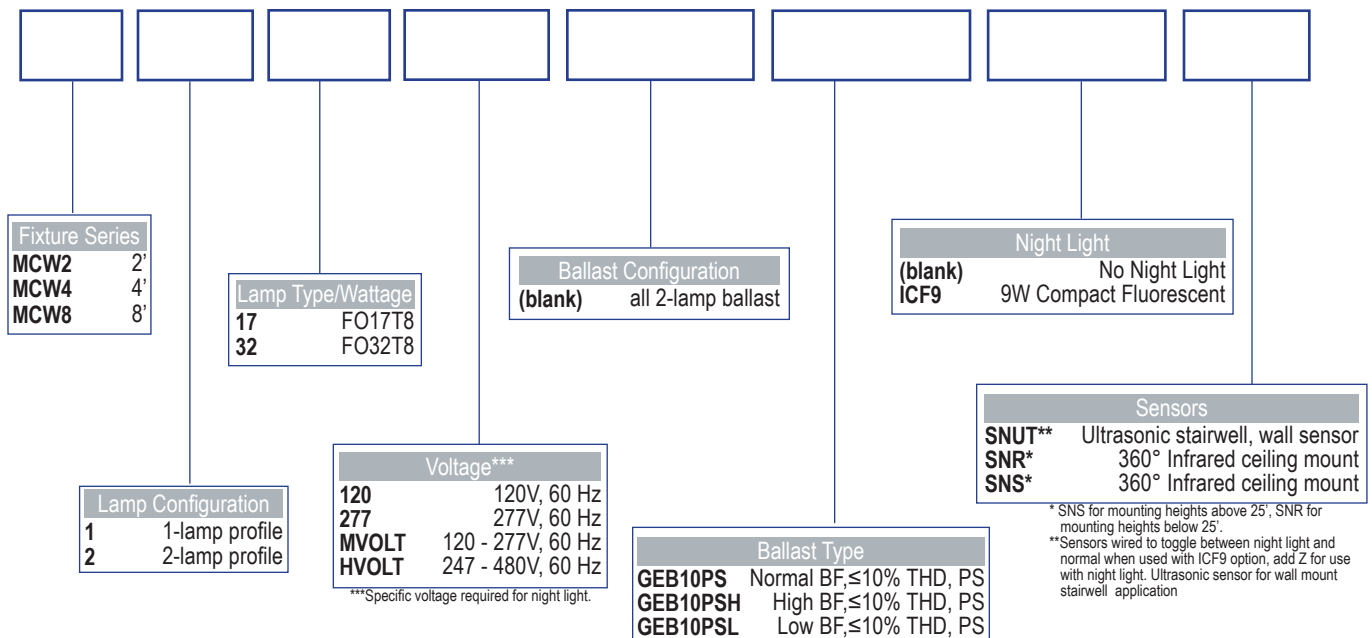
Fixture Series

| | |
|---|---|
| **MCW2** | 2' |
| **MCW4** | 4' |
| **MCW8** | 8' |

Lamp Configuration

| | |
|---|---|
| **1** | 1-lamp profile |
| **2** | 2-lamp profile |

Lamp Type/Wattage

| | |
|---|---|
| **17** | FO17T8 |
| **32** | FO32T8 |

Voltage***

| | |
|---|---|
| **120** | 120V, 60 Hz |
| **277** | 277V, 60 Hz |
| **MVOLT** | 120 - 277V, 60 Hz |
| **HVOLT** | 247 - 480V, 60 Hz |

***Specific voltage required for night light.

Ballast Configuration

| | |
|---|---|
| **(blank)** | all 2-lamp ballast |

Ballast Type

| | |
|---|---|
| **GEB10PS** | Normal BF,≤10% THD, PS |
| **GEB10PSH** | High BF,≤10% THD, PS |
| **GEB10PSL** | Low BF,≤10% THD, PS |

Night Light

| | |
|---|---|
| **(blank)** | No Night Light |
| **ICF9** | 9W Compact Fluorescent |

Sensors

| | |
|---|---|
| **SNUT**** | Ultrasonic stairwell, wall sensor |
| **SNR*** | 360° Infrared ceiling mount |
| **SNS*** | 360° Infrared ceiling mount |

* SNS for mounting heights above 25', SNR for mounting heights below 25'.
**Sensors wired to toggle between night light and normal when used with ICF9 option, add Z for use with night light. Ultrasonic sensor for wall mount stairwell application